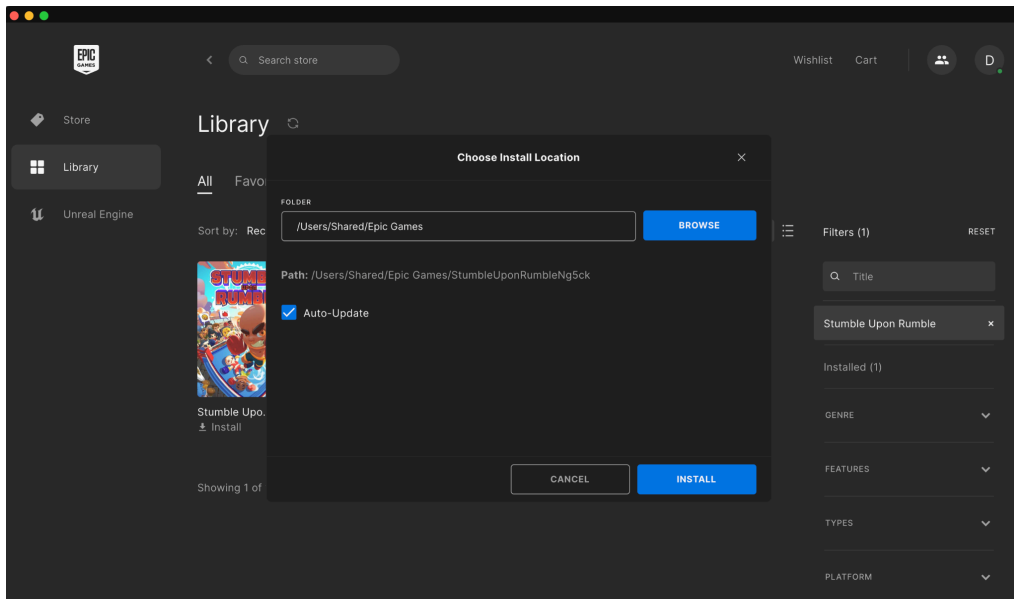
EPIC GAMES

Search store

Wishlist Cart

D

Store

Library

Unreal Engine

Library

All Favo

Sort by: Rec

STUMBLE RUMBLE

Stumble Upo.
Install

Showing 1 of

Choose Install Location

FOLDER

/Users/Shared/Epic Games

BROWSE

Path: /Users/Shared/Epic Games/StumbleUponRumbleNg5ck

Auto-Update

CANCEL

INSTALL

Filters (1)

RESET

Title

Stumble Upon Rumble ×

Installed (1)

GENRE

FEATURES

TYPES

PLATFORM